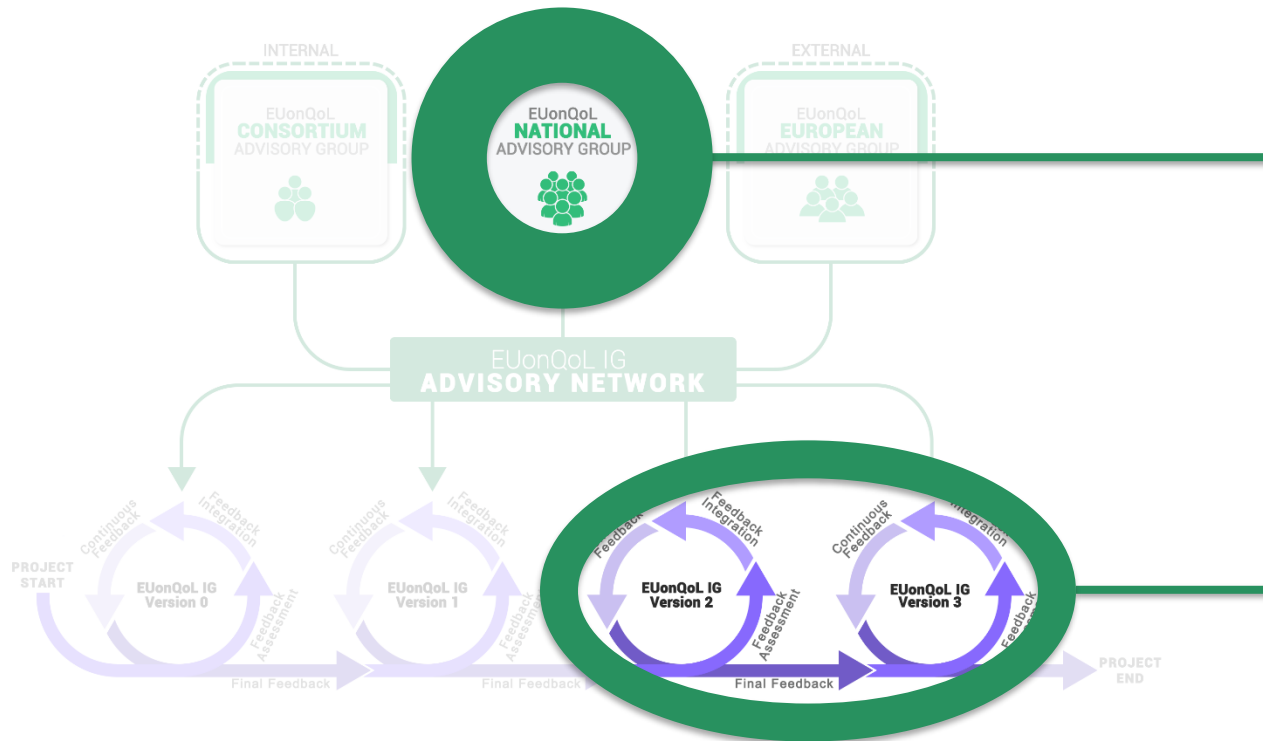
INTERNAL

EUonQoL
CONSORTIUM
ADVISORY GROUP

EUonQoL
NATIONAL
ADVISORY GROUP

EXTERNAL

EUonQoL
EUROPEAN
ADVISORY GROUP

EUonQoL IG
ADVISORY NETWORK

PROJECT START

Continuous Feedback

Feedback Integration

EUonQoL IG
Version 0

Feedback Assessment

Final Feedback

Continuous Feedback

Feedback Integration

EUonQoL IG
Version 1

Feedback Assessment

Final Feedback

Feedback

Feedback Integration

EUonQoL IG
Version 2

Feedback Assessment

Final Feedback

Continuous Feedback

Integration

EUonQoL IG
Version 3

Feedback

PROJECT END